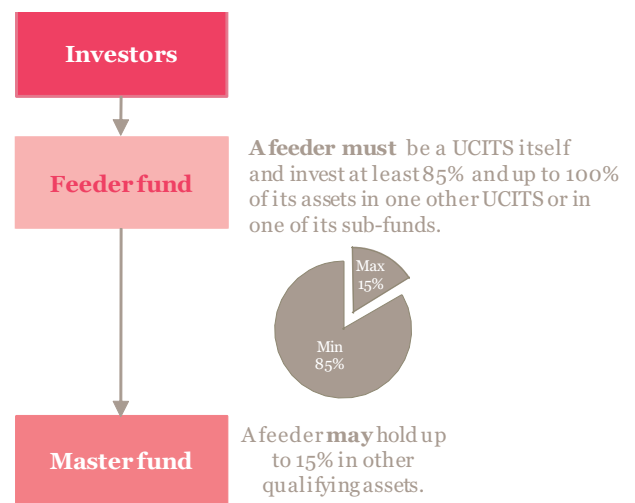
Investors

Feeder fund

A feeder must be a UCITS itself and invest at least 85% and up to 100% of its assets in one other UCITS or in one of its sub-funds.

Max 15%

Min 85%

Master fund

A feeder may hold up to 15% in other qualifying assets.